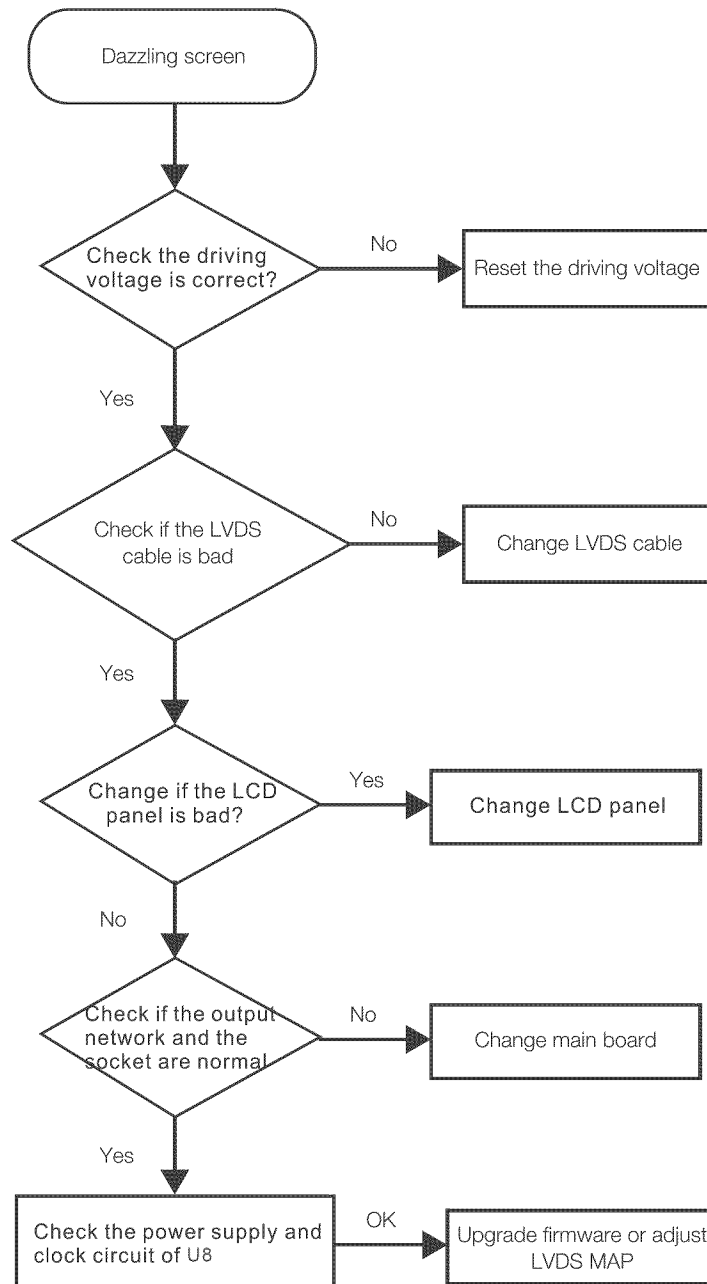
Dazzling screen

Check the driving voltage is correct?

No

Reset the driving voltage

Yes

Check if the LVDS cable is bad

No

Change LVDS cable

Yes

Change if the LCD panel is bad?

Yes

Change LCD panel

No

Check if the output network and the socket are normal

No

Change main board

Yes

Check the power supply and clock circuit of U8

OK

Upgrade firmware or adjust LVDS MAP